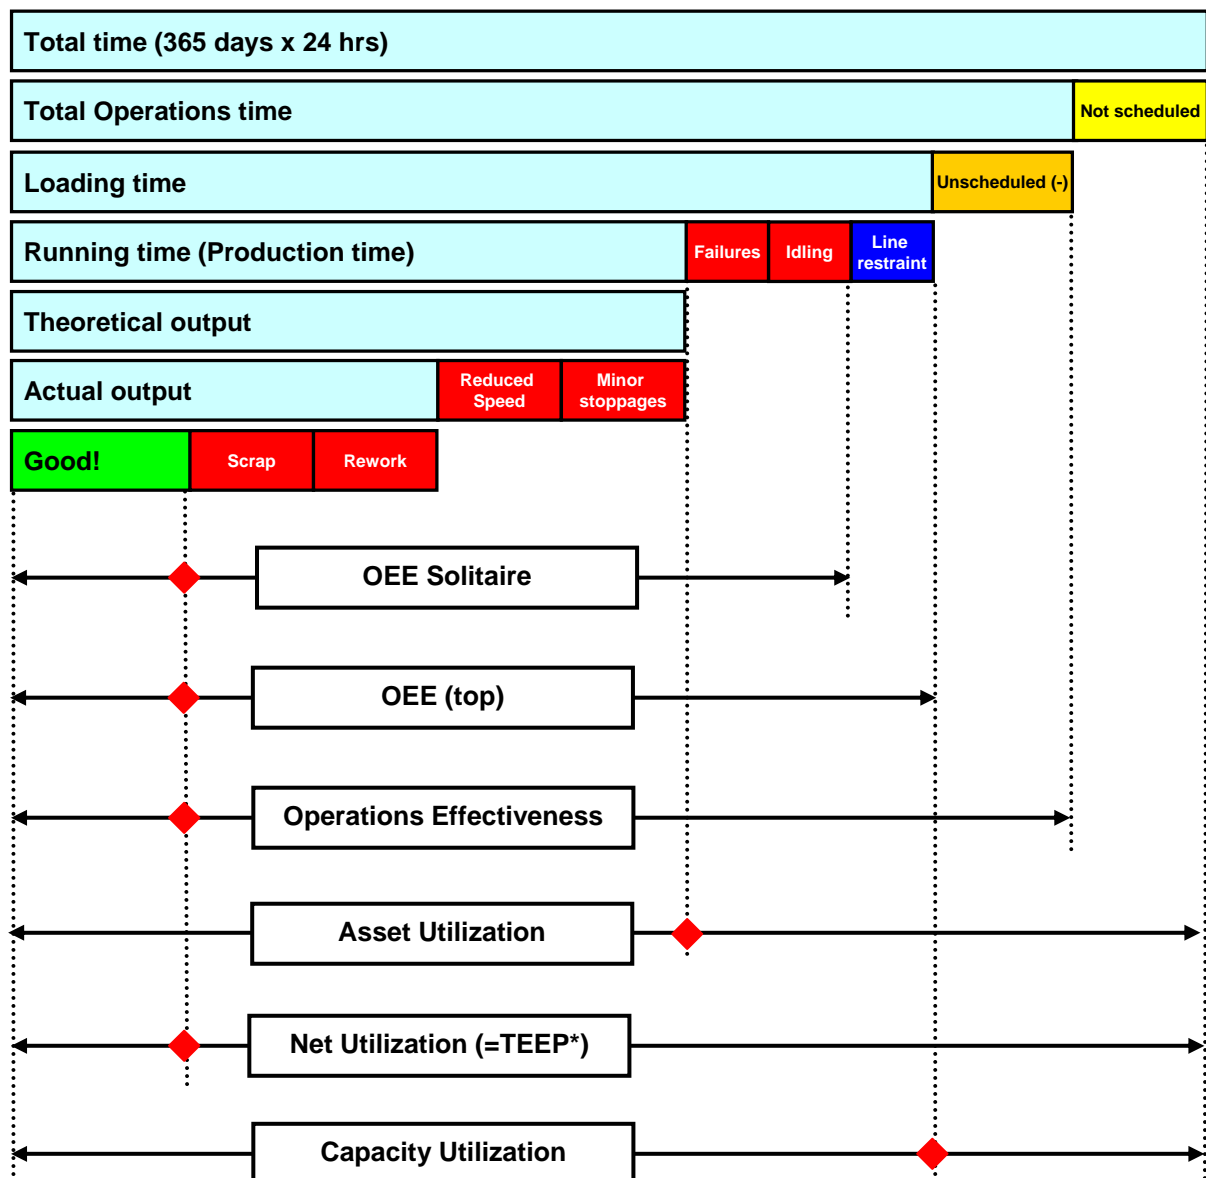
Total time (365 days x 24 hrs)

Total Operations time

Not scheduled

Loading time

Unscheduled (-)

Running time (Production time)

Failures

Idling

Line restraint

Theoretical output

Actual output

Reduced Speed

Minor stoppages

Good!

Scrap

Rework

OEE Solitaire

OEE (top)

Operations Effectiveness

Asset Utilization

Net Utilization (=TEEP*)

Capacity Utilization